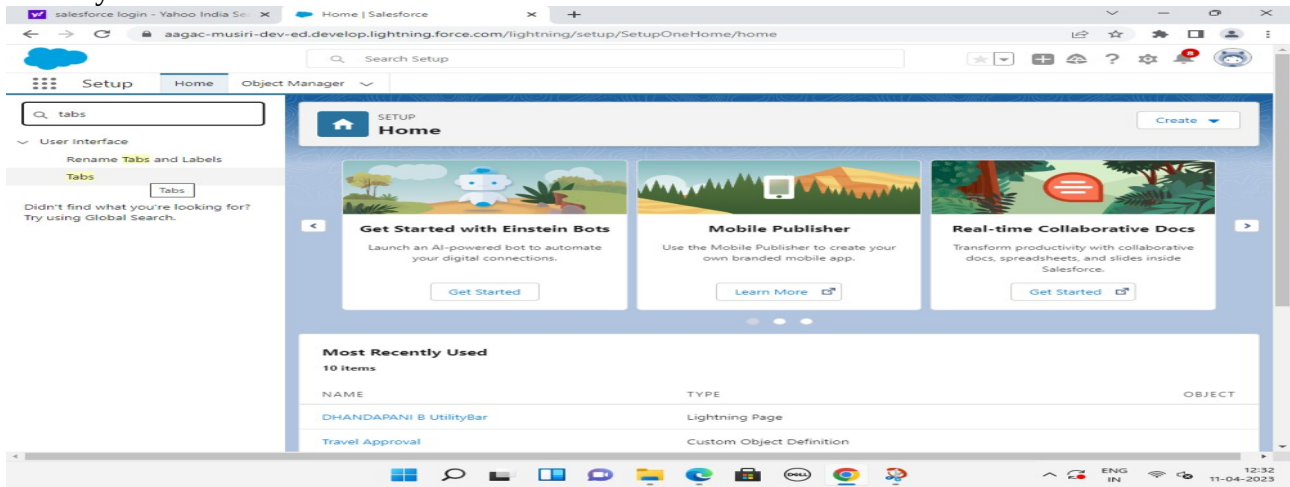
salesforce login - Yahoo India Se ×
Home | Salesforce ×
+
aagac-musiri-dev-ed.develop.lightning.force.com/lightning/setup/SetupOneHome/home
Search Setup
Setup Home Object Manager
tabs
User Interface
Rename Tabs and Labels
Tabs
Tabs
Didn't find what you're looking for? Try using Global Search.
SETUP
Home
Create
Get Started with Einstein Bots
Launch an AI-powered bot to automate your digital connections.
Get Started
Mobile Publisher
Use the Mobile Publisher to create your own branded mobile app.
Learn More
Real-time Collaborative Docs
Transform productivity with collaborative docs, spreadsheets, and slides inside Salesforce.
Get Started
Most Recently Used
10 items
| NAME | TYPE | OBJECT |
|---|---|---|
| DHANDAPANI B UtilityBar | Lightning Page | |
| Travel Approval | Custom Object Definition | |
ENG IN
12:32
11-04-2023